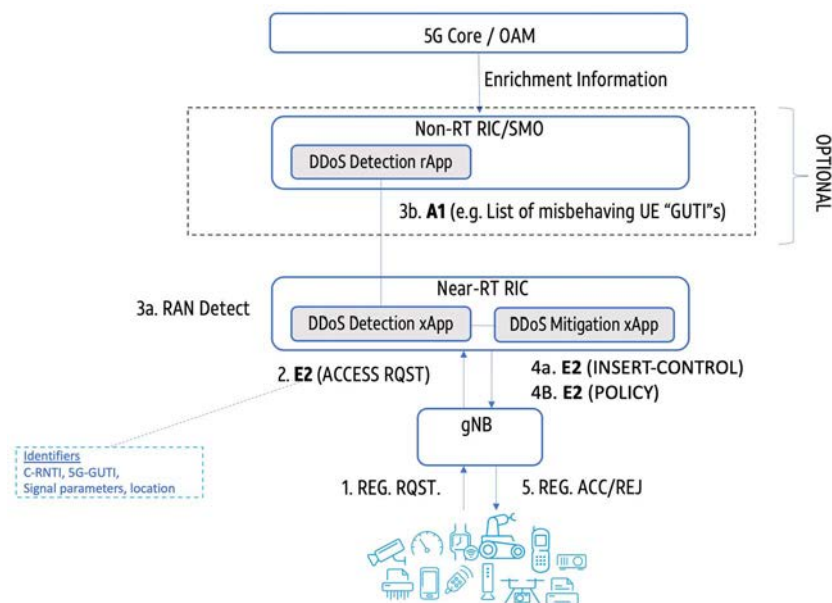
5G Core / OAM

Enrichment Information

Non-RT RIC/SMO

DDoS Detection rApp

3b. **A1** (e.g. List of misbehaving UE "GUTI"s)

OPTIONAL

Near-RT RIC

3a. RAN Detect

DDoS Detection xApp

DDoS Mitigation xApp

2. **E2** (ACCESS RQST)

4a. **E2** (INSERT-CONTROL)

4B. **E2** (POLICY)

gNB

Identifiers
C-RNTI, 5G-GUTI,
Signal parameters, location

1. REG. RQST.

5. REG. ACC/REJ